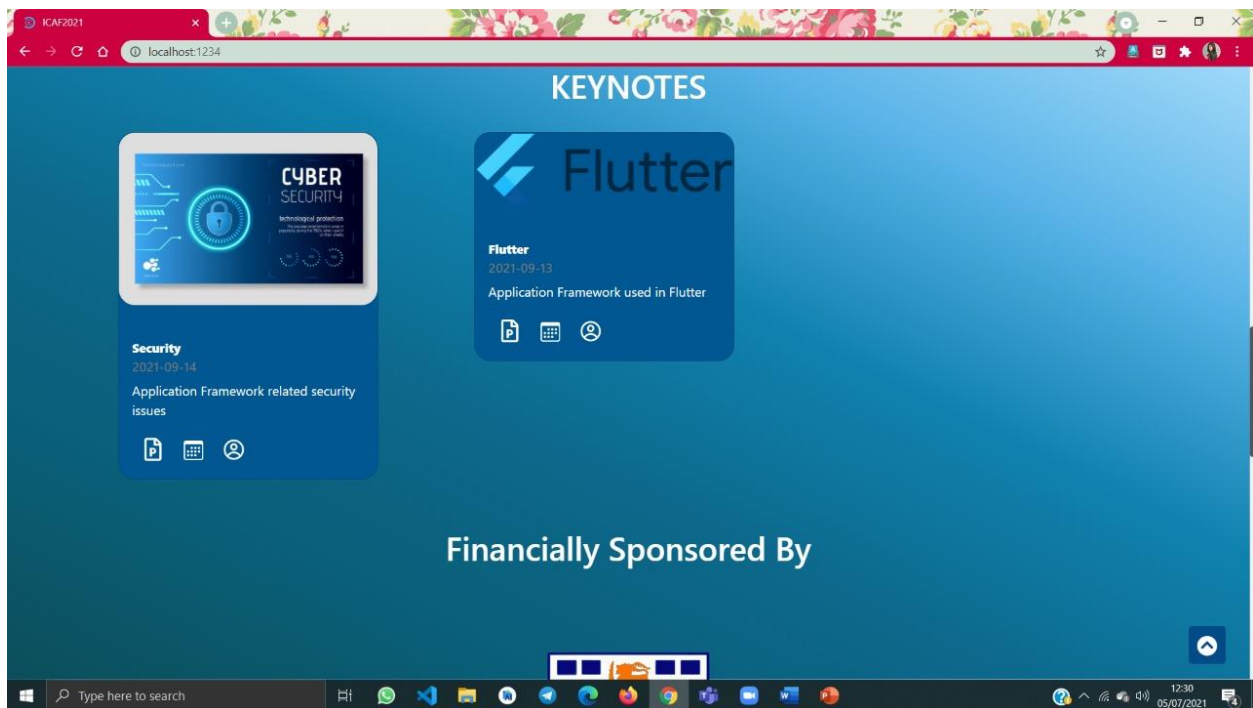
ICAF2021
localhost:1234

KEYNOTES

CYBER
SECURITY
technological protection

Security
2021-09-14
Application Framework related security issues

Flutter

Flutter
2021-09-13
Application Framework used in Flutter

Financially Sponsored By

Type here to search
12:30
05/07/2021